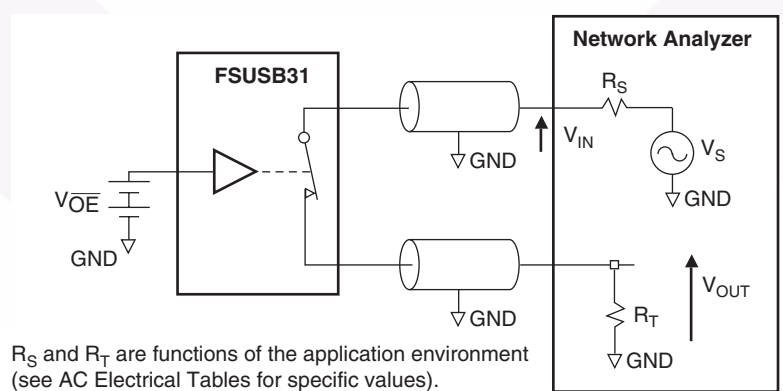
Network Analyzer

FSUSB31

$R_S$

$V_{IN}$

$V_S$

GND

GND

$V_{\overline{OE}}$

GND

GND

GND

$R_T$

$V_{OUT}$

GND

$R_S$ and $R_T$ are functions of the application environment (see AC Electrical Tables for specific values).